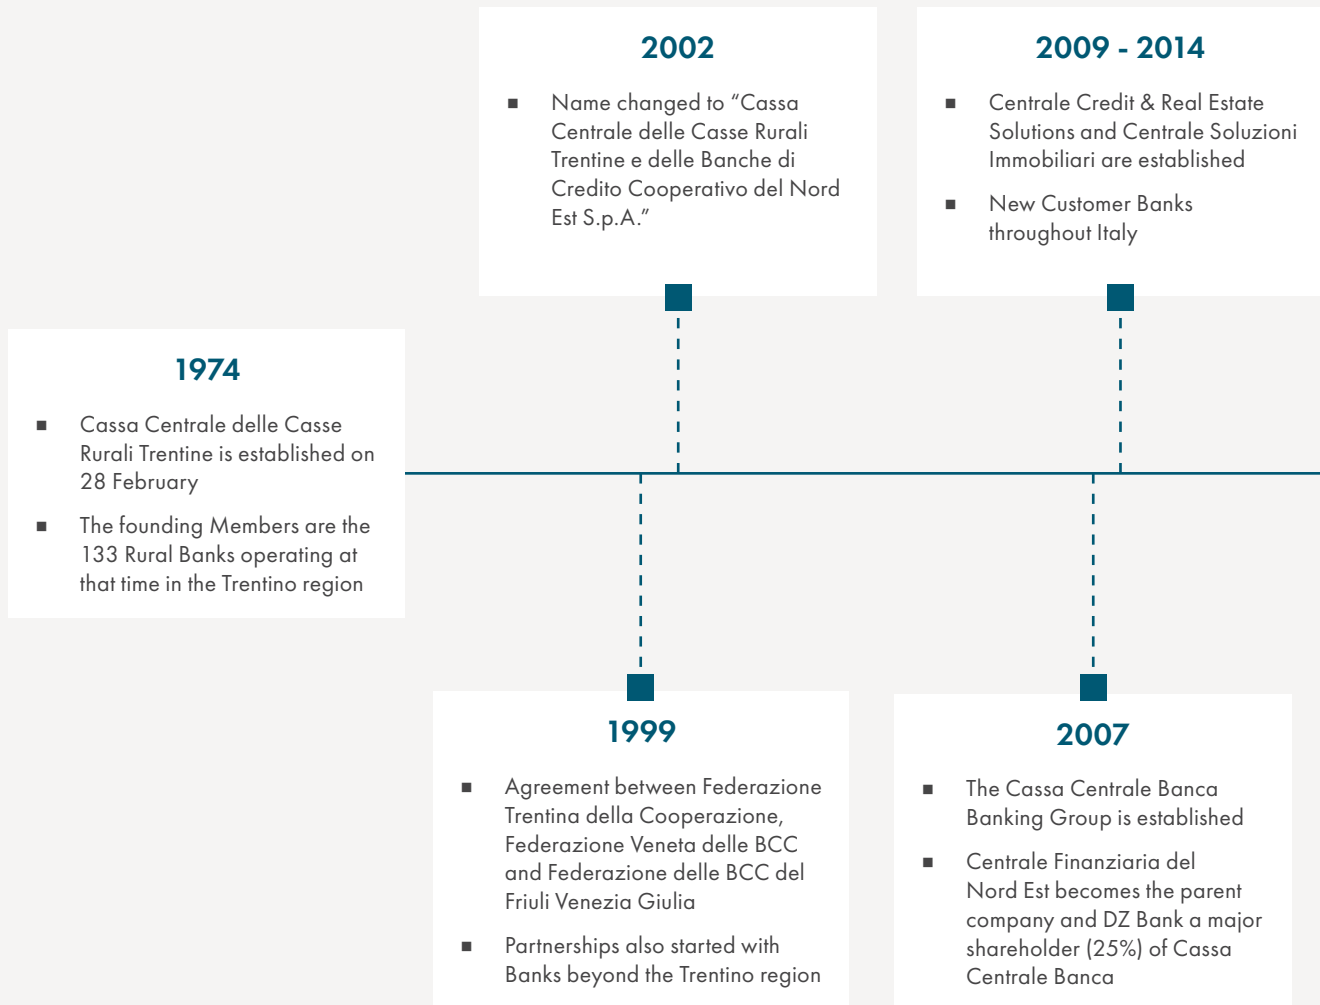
2002

■ Name changed to "Cassa Centrale delle Casse Rurali Trentine e delle Banche di Credito Cooperativo del Nord Est S.p.A."

2009 - 2014

■ Centrale Credit & Real Estate Solutions and Centrale Soluzioni Immobiliari are established

■ New Customer Banks throughout Italy

1974

■ Cassa Centrale delle Casse Rurali Trentine is established on 28 February

■ The founding Members are the 133 Rural Banks operating at that time in the Trentino region

1999

■ Agreement between Federazione Trentina della Cooperazione, Federazione Veneta delle BCC and Federazione delle BCC del Friuli Venezia Giulia

■ Partnerships also started with Banks beyond the Trentino region

2007

■ The Cassa Centrale Banca Banking Group is established

■ Centrale Finanziaria del Nord Est becomes the parent company and DZ Bank a major shareholder (25%) of Cassa Centrale Banca